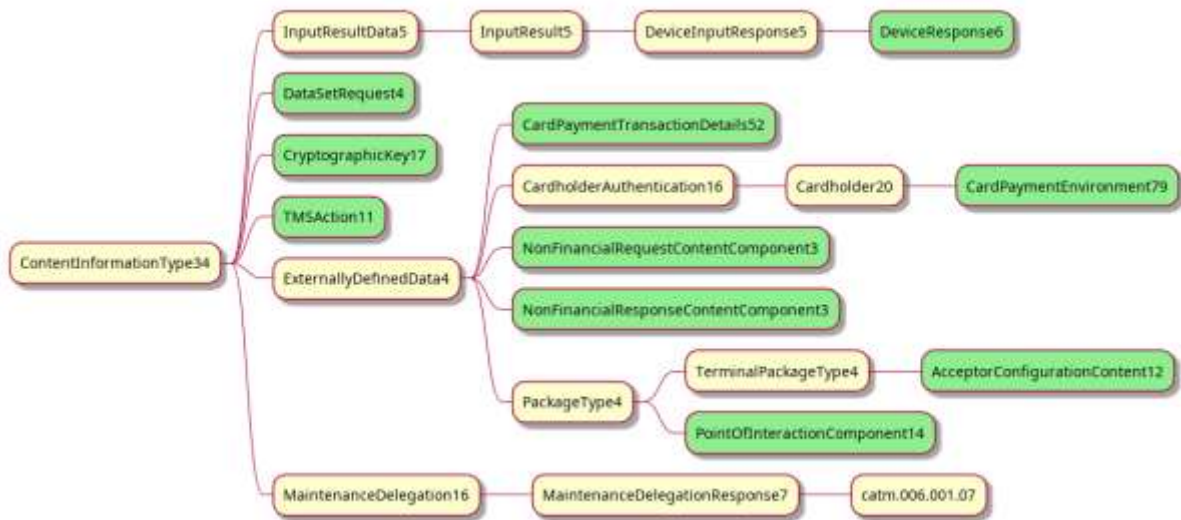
ContentInformationType34

InputResultData5

InputResult5

DeviceInputResponse5

DeviceResponse6

DataSetRequest4

CryptographicKey17

TMSAction11

ExternallyDefinedData4

CardPaymentTransactionDetails52

CardholderAuthentication16

Cardholder20

CardPaymentEnvironment79

NonFinancialRequestContentComponent3

NonFinancialResponseContentComponent3

PackageType4

TerminalPackageType4

AcceptorConfigurationContent12

PointOfInteractionComponent14

MaintenanceDelegation16

MaintenanceDelegationResponse7

catm.006.001.07